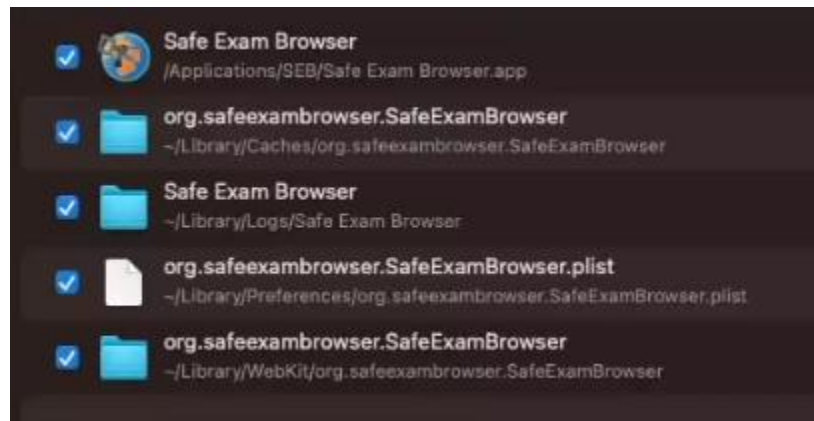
Safe Exam Browser
/Applications/SEB/Safe Exam Browser.app

org.safeexambrowser.SafeExamBrowser
~/Library/Caches/org.safeexambrowser.SafeExamBrowser

Safe Exam Browser
~/Library/Logs/Safe Exam Browser

org.safeexambrowser.SafeExamBrowser.plist
~/Library/Preferences/org.safeexambrowser.SafeExamBrowser.plist

org.safeexambrowser.SafeExamBrowser
~/Library/WebKit/org.safeexambrowser.SafeExamBrowser